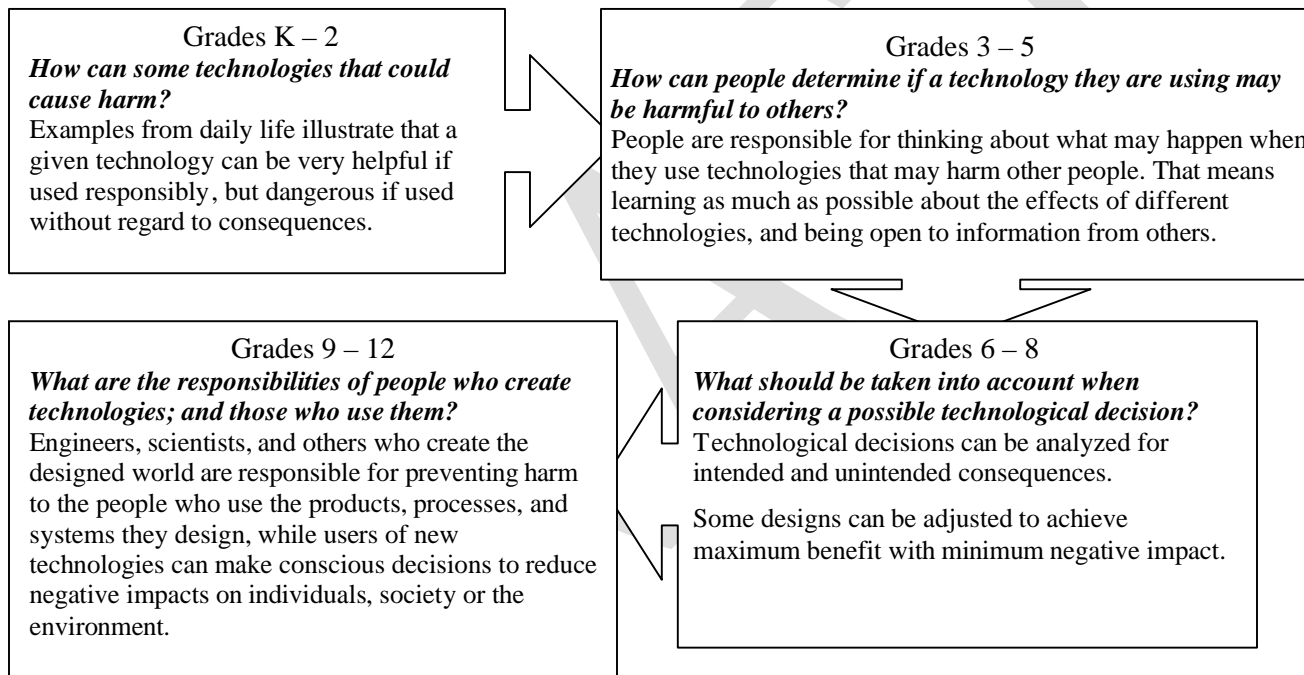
Grades K – 2
*How can some technologies that could cause harm?*
Examples from daily life illustrate that a given technology can be very helpful if used responsibly, but dangerous if used without regard to consequences.

Grades 3 – 5
*How can people determine if a technology they are using may be harmful to others?*
People are responsible for thinking about what may happen when they use technologies that may harm other people. That means learning as much as possible about the effects of different technologies, and being open to information from others.

Grades 6 – 8
*What should be taken into account when considering a possible technological decision?*
Technological decisions can be analyzed for intended and unintended consequences.

Some designs can be adjusted to achieve maximum benefit with minimum negative impact.

Grades 9 – 12
*What are the responsibilities of people who create technologies; and those who use them?*
Engineers, scientists, and others who create the designed world are responsible for preventing harm to the people who use the products, processes, and systems they design, while users of new technologies can make conscious decisions to reduce negative impacts on individuals, society or the environment.